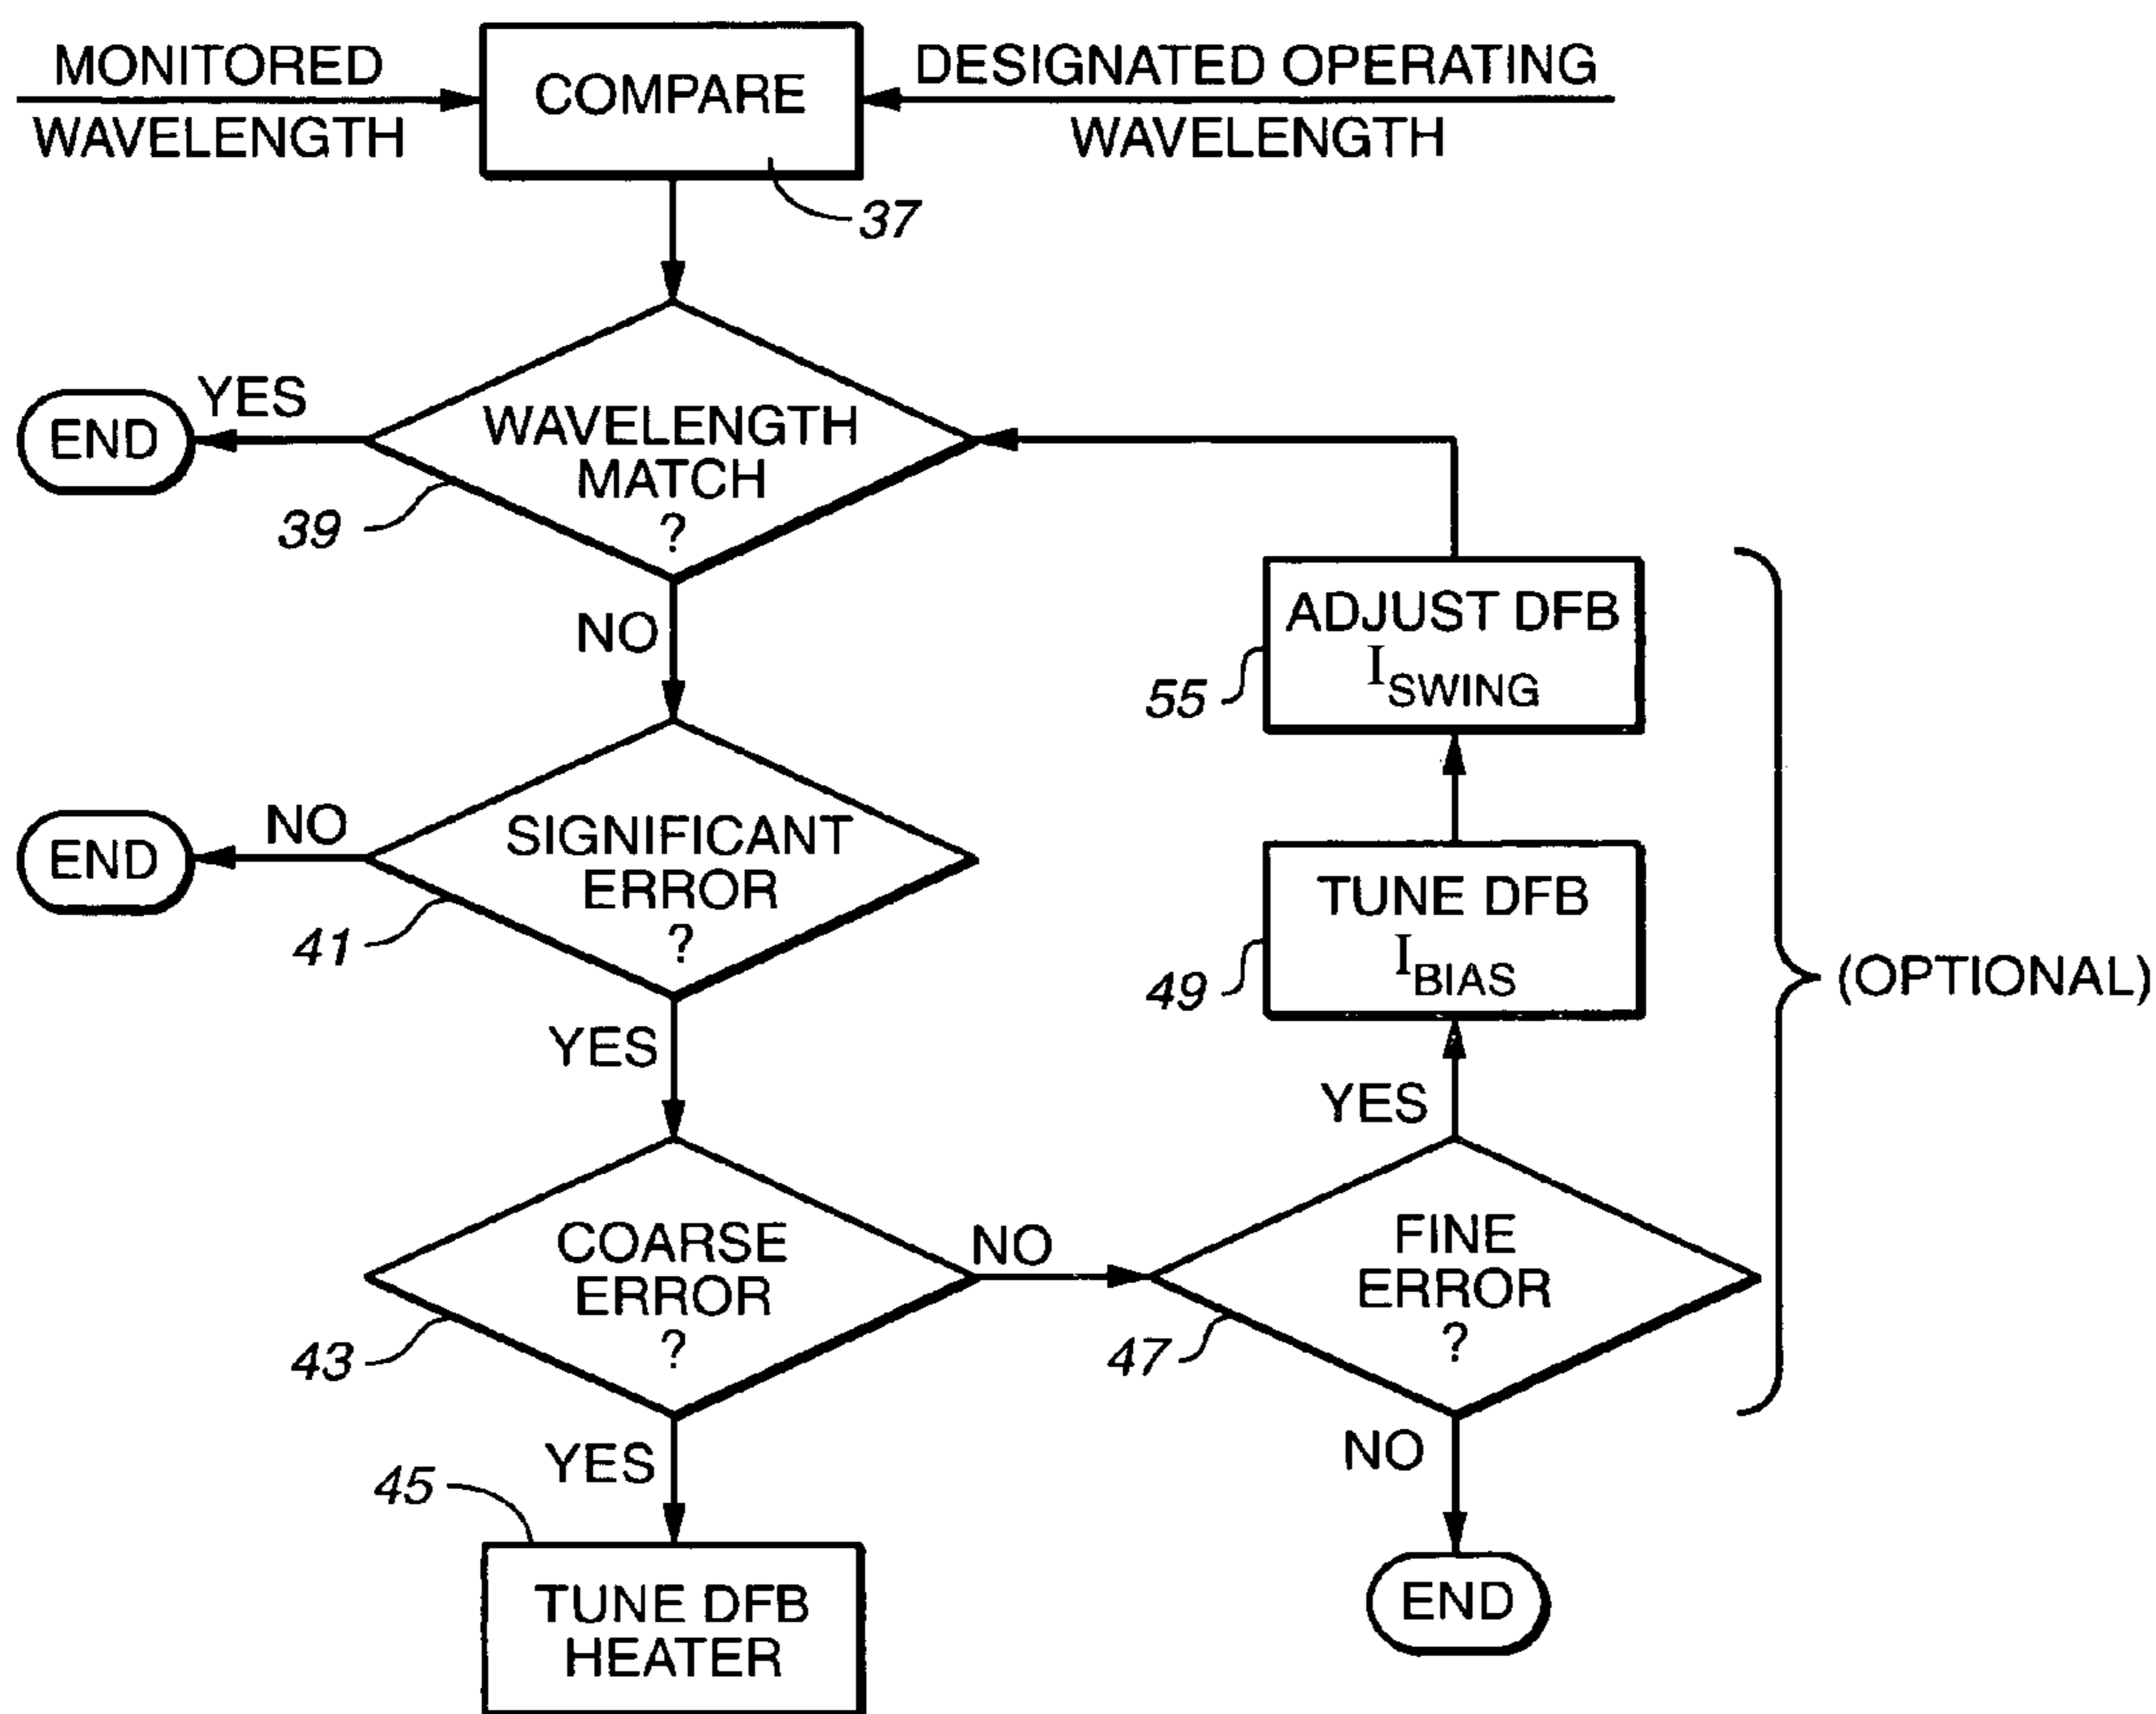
MONITORED WAVELENGTH

COMPARE

DESIGNATED OPERATING WAVELENGTH

37

END

YES

WAVELENGTH MATCH ?

39

NO

END

NO

SIGNIFICANT ERROR ?

41

YES

COARSE ERROR ?

43

YES

45

TUNE DFB HEATER

NO

FINE ERROR ?

47

NO

END

YES

TUNE DFB $I_{BIAS}$

49

ADJUST DFB $I_{SWING}$

55

(OPTIONAL)